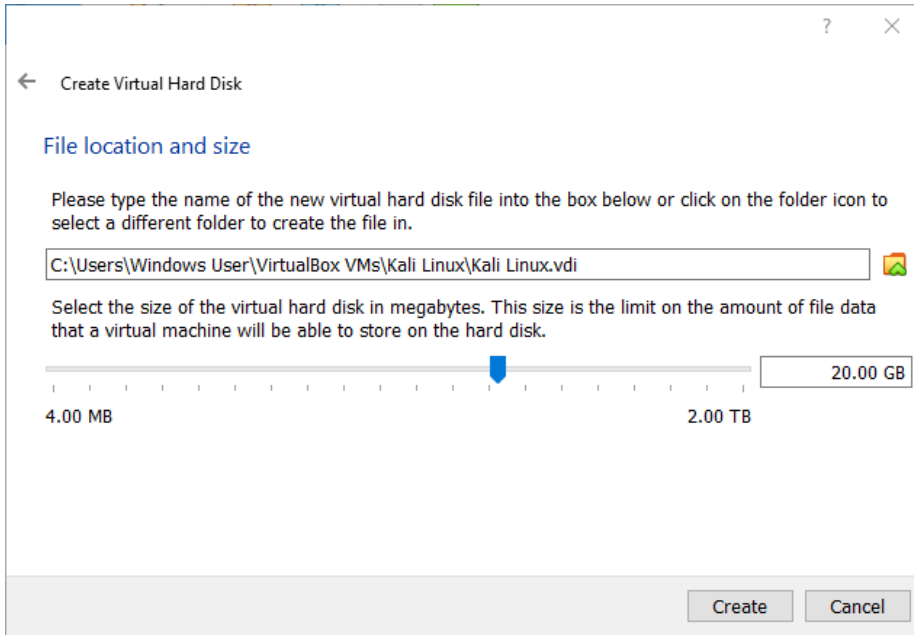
?

Create Virtual Hard Disk

File location and size

Please type the name of the new virtual hard disk file into the box below or click on the folder icon to select a different folder to create the file in.

C:\Users\Windows User\VirtualBox VMs\Kali Linux\Kali Linux.vdi

Select the size of the virtual hard disk in megabytes. This size is the limit on the amount of file data that a virtual machine will be able to store on the hard disk.

20.00 GB

4.00 MB

2.00 TB

Create

Cancel